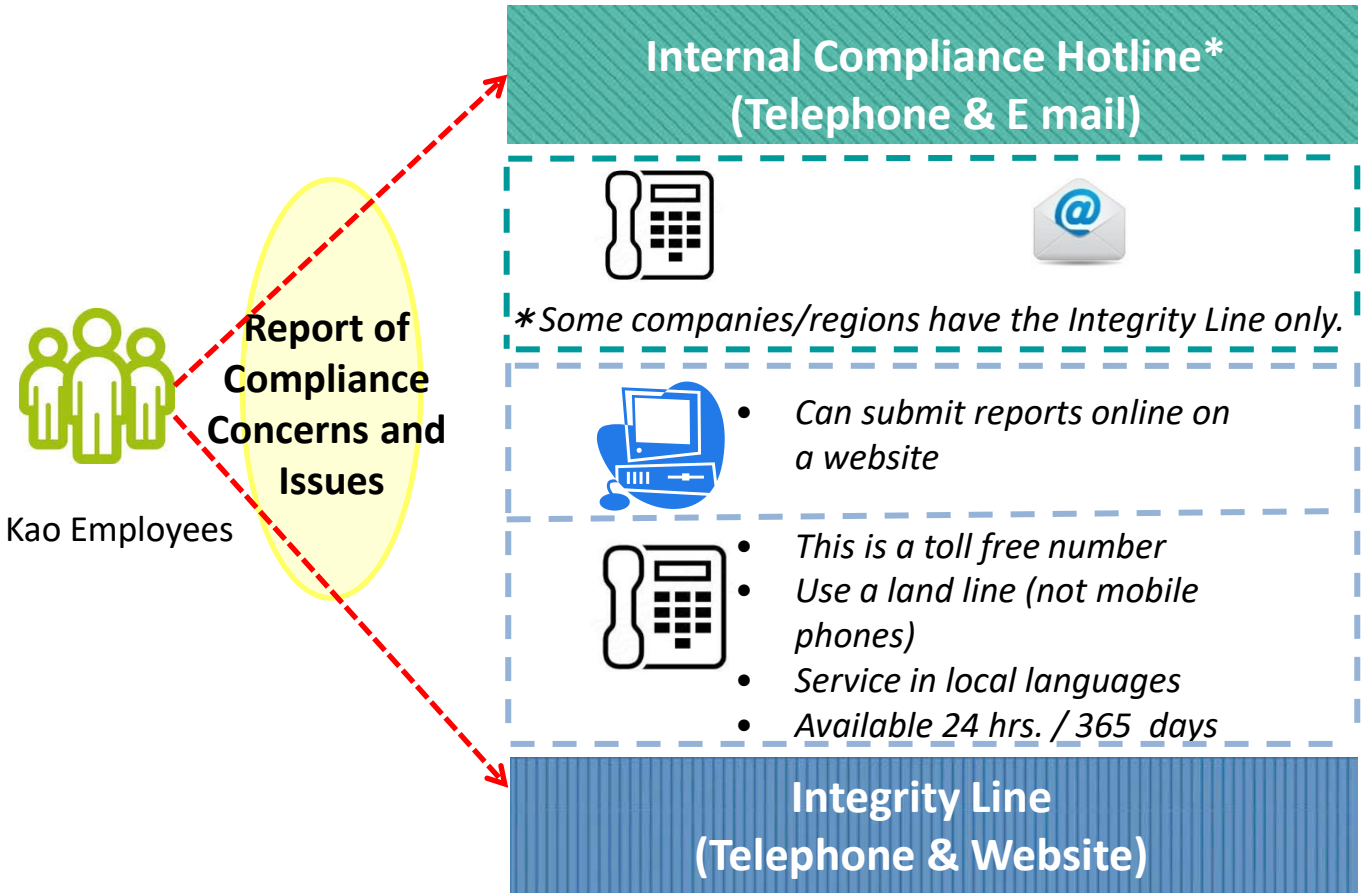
Kao Employees

Report of Compliance Concerns and Issues

Internal Compliance Hotline*
(Telephone & E mail)

*Some companies/regions have the Integrity Line only.

- Can submit reports online on a website

- This is a toll free number
- Use a land line (not mobile phones)
- Service in local languages
- Available 24 hrs. / 365 days

Integrity Line
(Telephone & Website)